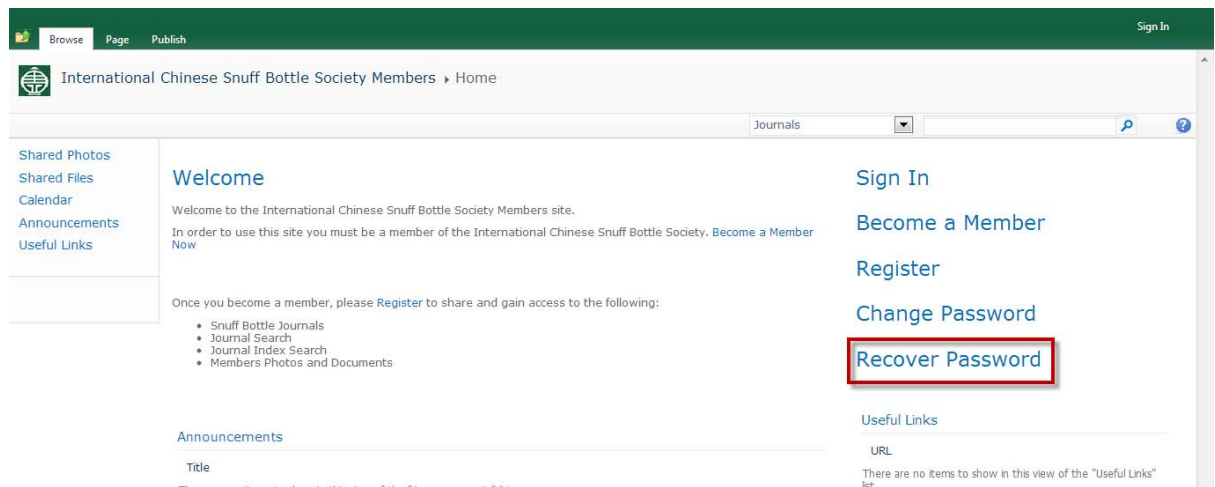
Browse Page Publish

Sign In

International Chinese Snuff Bottle Society Members ▸ Home

Journals

Shared Photos
Shared Files
Calendar
Announcements
Useful Links

Welcome

Welcome to the International Chinese Snuff Bottle Society Members site.

In order to use this site you must be a member of the International Chinese Snuff Bottle Society. Become a Member Now

Once you become a member, please Register to share and gain access to the following:

- Snuff Bottle Journals
- Journal Search
- Journal Index Search
- Members Photos and Documents

Announcements

Title

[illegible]

Sign In

Become a Member

Register

Change Password

Recover Password

Useful Links

URL

There are no items to show in this view of the "Useful Links" list.